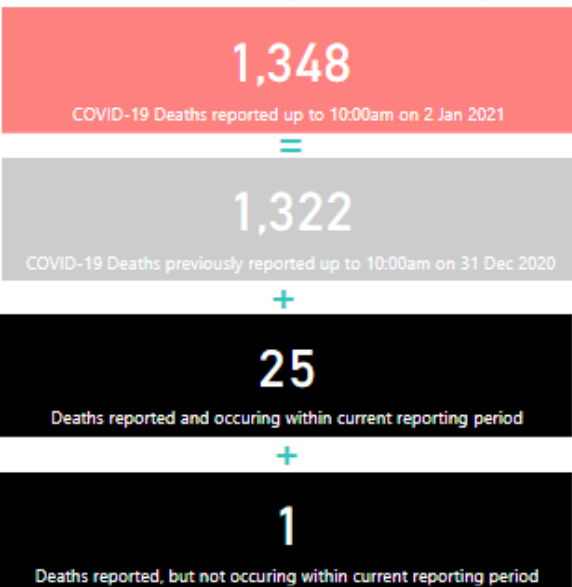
1,348

COVID-19 Deaths reported up to 10:00am on 2 Jan 2021

=

1,322

COVID-19 Deaths previously reported up to 10:00am on 31 Dec 2020

+

25

Deaths reported and occuring within current reporting period

+

1

Deaths reported, but not occuring within current reporting period